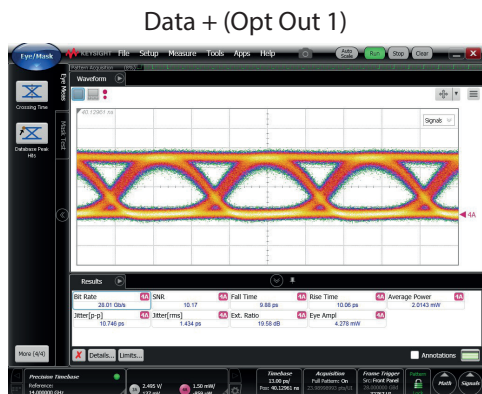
Data + (Opt Out 1)

Eye/Mask KEYSIGHT File Setup Measure Tools Apps Help Auto Scale Run Stop Clear

Waveform

Crossing Time

Database Peak Hits

Eye Mode

Mask Test

40.12961 ns

Signals

4A

Results

| Bit Rate 4A | SNR 4A | Fall Time 4A | Rise Time 4A | Average Power 4A |
|---|---|---|---|---|
| 28.01 Gb/s | 10.17 | 9.88 ps | 10.06 ps | 2.0143 mW |
| Jitter[p-p] 4A | Jitter[rms] 4A | Ext. Ratio 4A | Eye Ampl 4A | |
| 10.746 ps | 1.434 ps | 19.58 dB | 4.278 mW | |

More (4/4)

Details... Limits...

Annotations

Precision Timebase

Reference: 14.000000 GHz

2.495 V

1.50 mW/

Timebase 13.00 ps/ Pos: 40.12961 ns

Acquisition Full Pattern: On

Frame Trigger Src: Front Panel

Pattern

Math

Signals